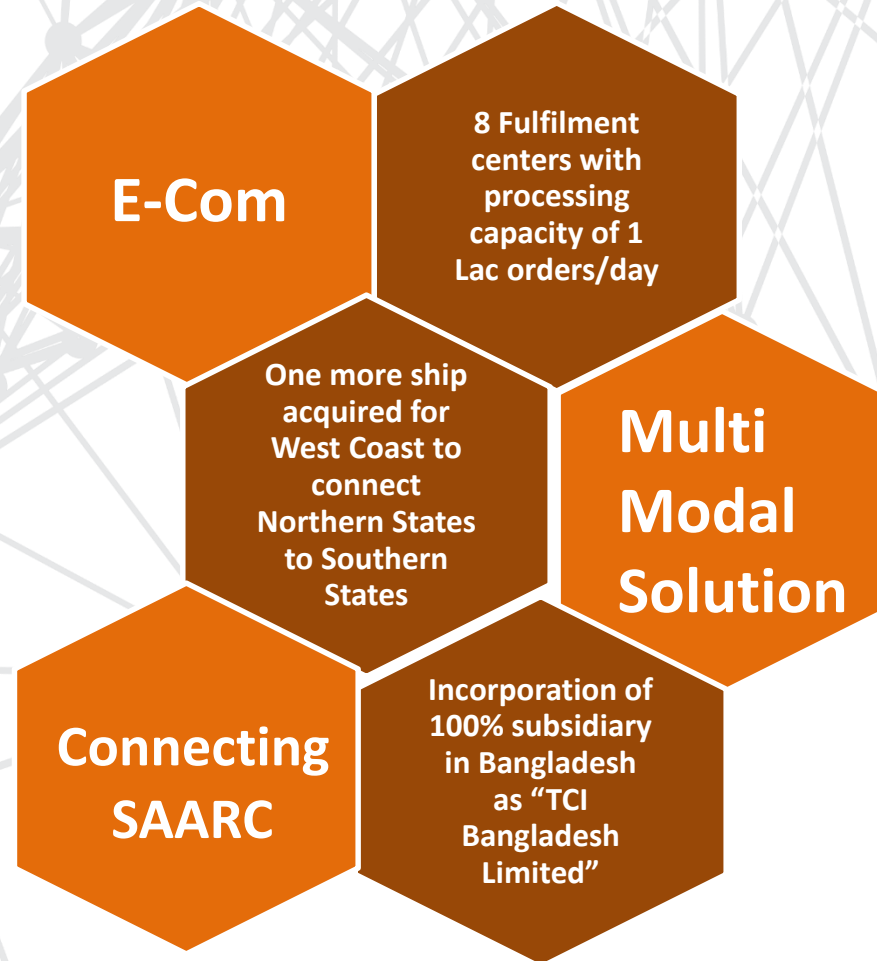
E-Com

8 Fulfilment centers with processing capacity of 1 Lac orders/day

One more ship acquired for West Coast to connect Northern States to Southern States

Multi Modal Solution

Connecting SAARC

Incorporation of 100% subsidiary in Bangladesh as “TCI Bangladesh Limited”